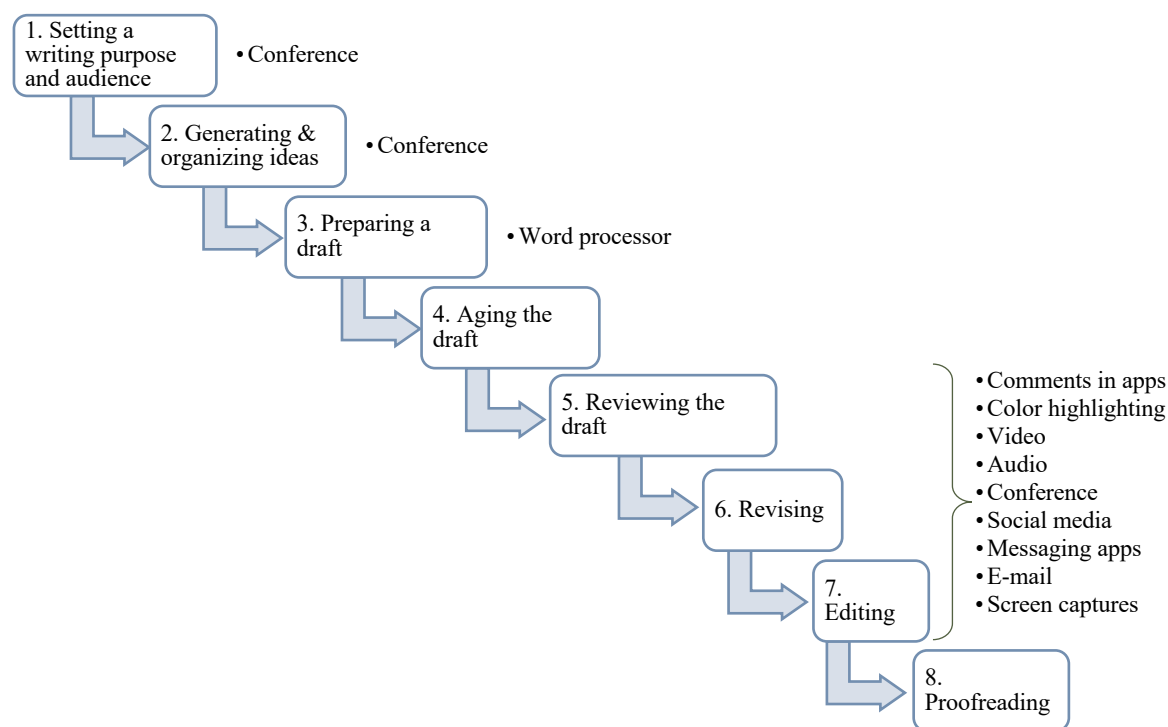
1. Setting a writing purpose and audience

• Conference

2. Generating & organizing ideas

• Conference

3. Preparing a draft

• Word processor

4. Aging the draft

5. Reviewing the draft

6. Revising

7. Editing

8. Proofreading

• Comments in apps
• Color highlighting
• Video
• Audio
• Conference
• Social media
• Messaging apps
• E-mail
• Screen captures